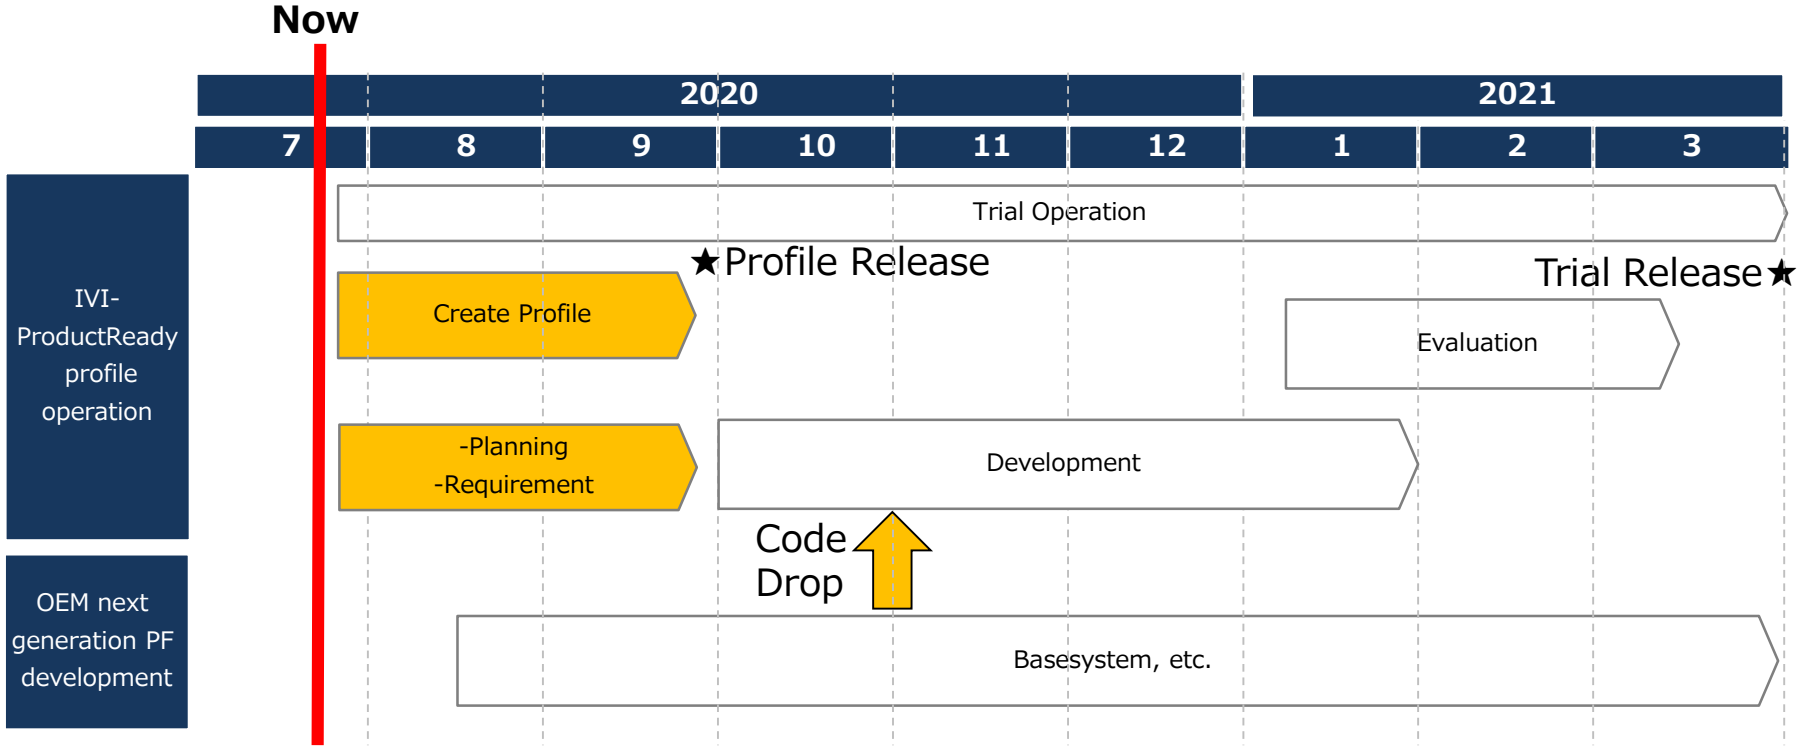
Now

| 2020 | | | | | | 2021 | | |
|---|---|---|---|---|---|---|---|---|
| 7 | 8 | 9 | 10 | 11 | 12 | 1 | 2 | 3 |

IVI-ProductReady profile operation

Trial Operation

★Profile Release

Trial Release★

Create Profile

Evaluation

-Planning
-Requirement

Development

Code Drop

OEM next generation PF development

Basesystem, etc.